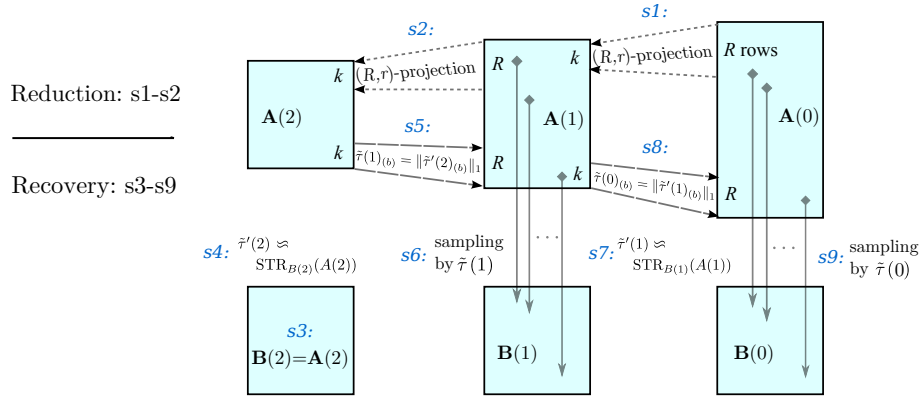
Reduction: s1-s2

Recovery: s3-s9

s2:

s1:

$k$

(R,$r$)-projection

$R$

$k$

(R,$r$)-projection

$R$ rows

$\mathbf{A}(2)$

$\mathbf{A}(1)$

$\mathbf{A}(0)$

s5:

$k$

$\tilde{\tau}(1)_{(b)} = \|\tilde{\tau}'(2)_{(b)}\|_1$

$R$

$k$

s8:

$\tilde{\tau}(0)_{(b)} = \|\tilde{\tau}'(1)_{(b)}\|_1$

$R$

s4: $\tilde{\tau}'(2) \approxeq$ $\mathrm{STR}_{B(2)}(A(2))$

s6: sampling by $\tilde{\tau}(1)$

$\cdots$

s7: $\tilde{\tau}'(1) \approxeq$ $\mathrm{STR}_{B(1)}(A(1))$

$\cdots$

s9: sampling by $\tilde{\tau}(0)$

s3:
$\mathbf{B}(2)$=$\mathbf{A}(2)$

$\mathbf{B}(1)$

$\mathbf{B}(0)$